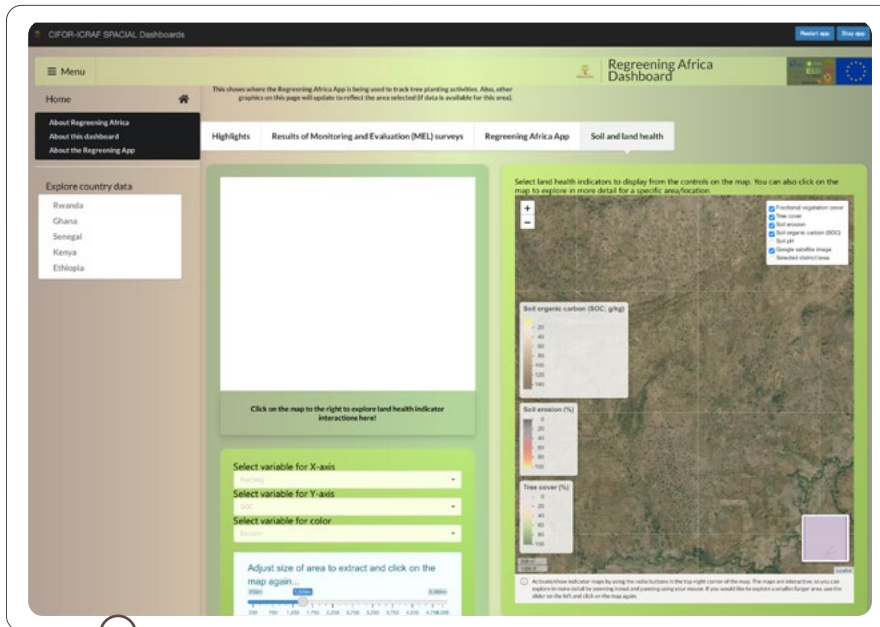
CIFOR-ICRAF SPACIAL Dashboards

Restart app

Stop app

≡ Menu

Regreening Africa Dashboard

Home

About Regreening Africa
About this dashboard
About the Regreening App

Explore country data

Rwanda
Ghana
Senegal
Kenya
Ethiopia

This shows where the Regreening Africa App is being used to track tree planting activities. Also, other graphics on this page will update to reflect the area selected (if data is available for this area).

Highlights

Results of Monitoring and Evaluation (MEL) surveys

Regreening Africa App

Soil and land health

Click on the map to the right to explore land health indicator interactions here!

Select variable for X-axis

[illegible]

Select variable for Y-axis

SOC

Select variable for color

Erosion

Adjust size of area to extract and click on the map again...

Select land health indicators to display from the controls on the map. You can also click on the map to explore in more detail for a specific area/location.

+
−

Fractional vegetation cover
Tree cover
Soil erosion
Soil organic carbon (SOC)
Soil pH
Google satellite image
Selected district/area

Soil organic carbon (SOC; g/kg)
20
40
60
80
100
120
140

Soil erosion (%)
0
20
40
60
80
100

Tree cover (%)
0
20
40
60
80
100

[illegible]